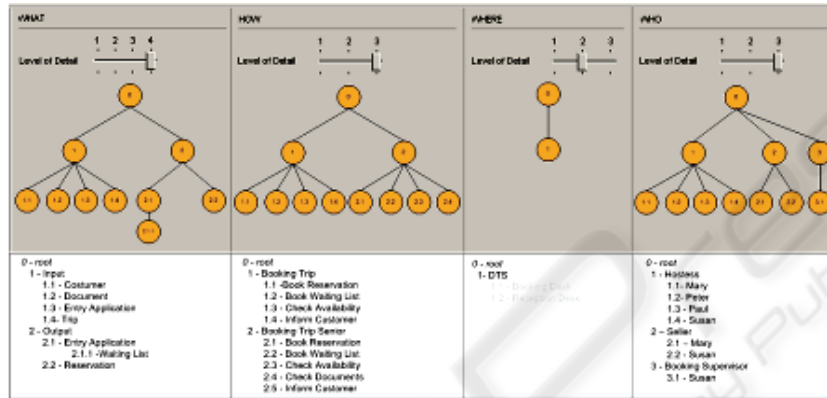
WHAT

1 2 3 4

Level of Detail

0

1

2

1.1

1.2

1.3

1.4

2.1

2.2

2.1.1

0 - root
1 - Input
1.1 - Costumer
1.2 - Document
1.3 - Entry Application
1.4 - Trip
2 - Output
2.1 - Entry Application
2.1.1 - Waiting List
2.2 - Reservation

HOW

1 2 3

Level of Detail

0

1

2

1.1

1.2

1.3

1.4

2.1

2.2

2.3

2.4

0 - root
1 - Booking Trip
1.1 - Book Reservation
1.2 - Book Waiting List
1.3 - Check Availability
1.4 - Inform Customer
2 - Booking Trip Senior
2.1 - Book Reservation
2.2 - Book Waiting List
2.3 - Check Availability
2.4 - Check Documents
2.5 - Inform Customer

WHERE

1 2 3

Level of Detail

0

1

0 - root
1 - DTS
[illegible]
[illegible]

WHO

1 2 3

Level of Detail

0

1

2

3

1.1

1.2

1.3

1.4

2.1

2.2

3.1

0 - root
1 - Hostess
1.1 - Mary
1.2 - Peter
1.3 - Paul
1.4 - Susan
2 - Seller
2.1 - Mary
2.2 - Susan
3 - Booking Supervisor
3.1 - Susan